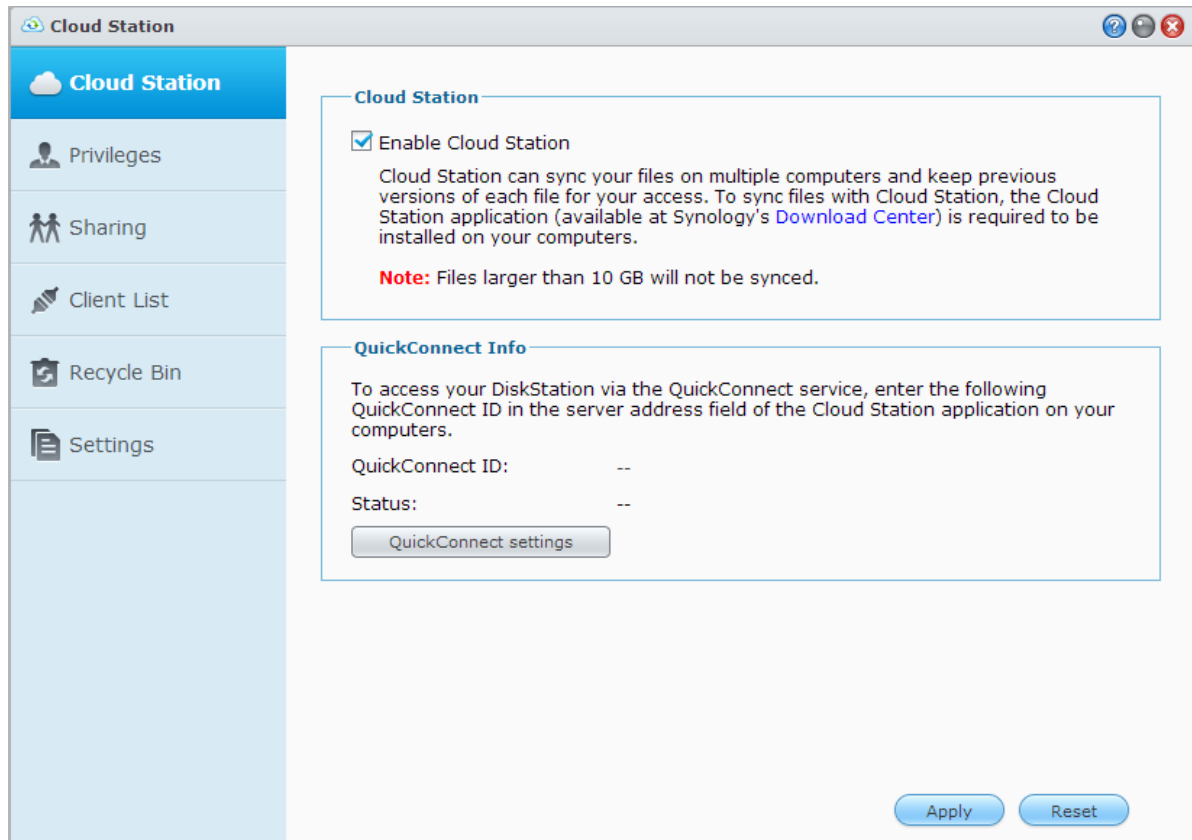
Cloud Station

Cloud Station

Privileges

Sharing

Client List

Recycle Bin

Settings

Cloud Station

Enable Cloud Station

Cloud Station can sync your files on multiple computers and keep previous versions of each file for your access. To sync files with Cloud Station, the Cloud Station application (available at Synology's Download Center) is required to be installed on your computers.

Note: Files larger than 10 GB will not be synced.

QuickConnect Info

To access your DiskStation via the QuickConnect service, enter the following QuickConnect ID in the server address field of the Cloud Station application on your computers.

QuickConnect ID: --

Status: --

QuickConnect settings

Apply

Reset